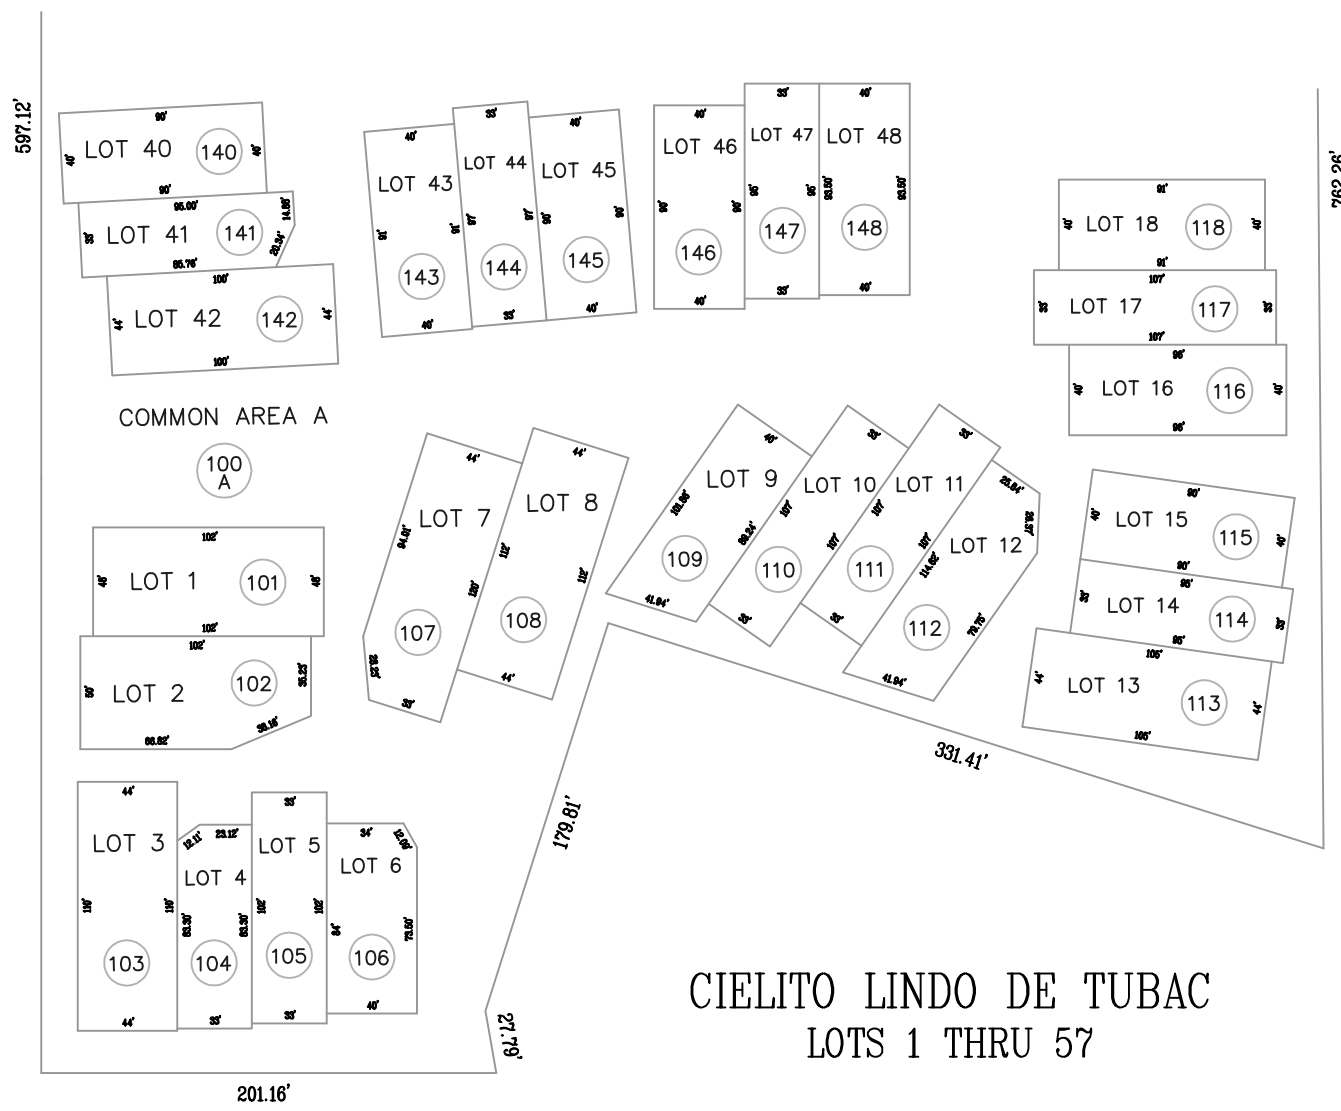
597.12'

90'
LOT 40 140
40' 40'
90'

95.00'
33' LOT 41 141 14.86'
20.34'
85.76'

100'
44' LOT 42 142 44'
100'

COMMON AREA A
100 A

40'
LOT 43
91' 91'
143
40'

33'
LOT 44
97' 97'
144
33'

40'
LOT 45
98' 98'
145
40'

40'
LOT 46
96' 96'
146
40'

33'
LOT 47
95' 95'
147
33'

40'
LOT 48
93.50' 93.50'
148
40'

762.26'

91'
40' LOT 18 118 40'
91'

107'
33' LOT 17 117 33'
107'

96'
40' LOT 16 116 40'
96'

102'
48' LOT 1 101 48'
102'

102'
30' LOT 2 102 35.23'
38.16'
86.82'

44'
LOT 7
94.81'
120'
107
27.92
33'

44'
LOT 8
112' 112'
108
44'

45'
LOT 9
100.86'
98.24'
109
41.94'

33'
LOT 10
107'
107'
110
33'

33'
LOT 11
107'
107'
111
33'

25.84'
LOT 12
114.62'
38.57'
112
79.75'
41.94'

90'
40' LOT 15 115 40'
90'

90'
30' LOT 14 114 33'
96'

105'
44' LOT 13 113 44'
105'

331.41'

179.81'

44'
LOT 3
116' 116'
103
44'

12.11' 23.12'
LOT 4
83.30' 83.30'
104
33'

33'
LOT 5
102' 102'
105
33'

34' 12.06'
LOT 6
94' 73.50'
106
40'

27.79'

201.16'

CIELITO LINDO DE TUBAC
LOTS 1 THRU 57